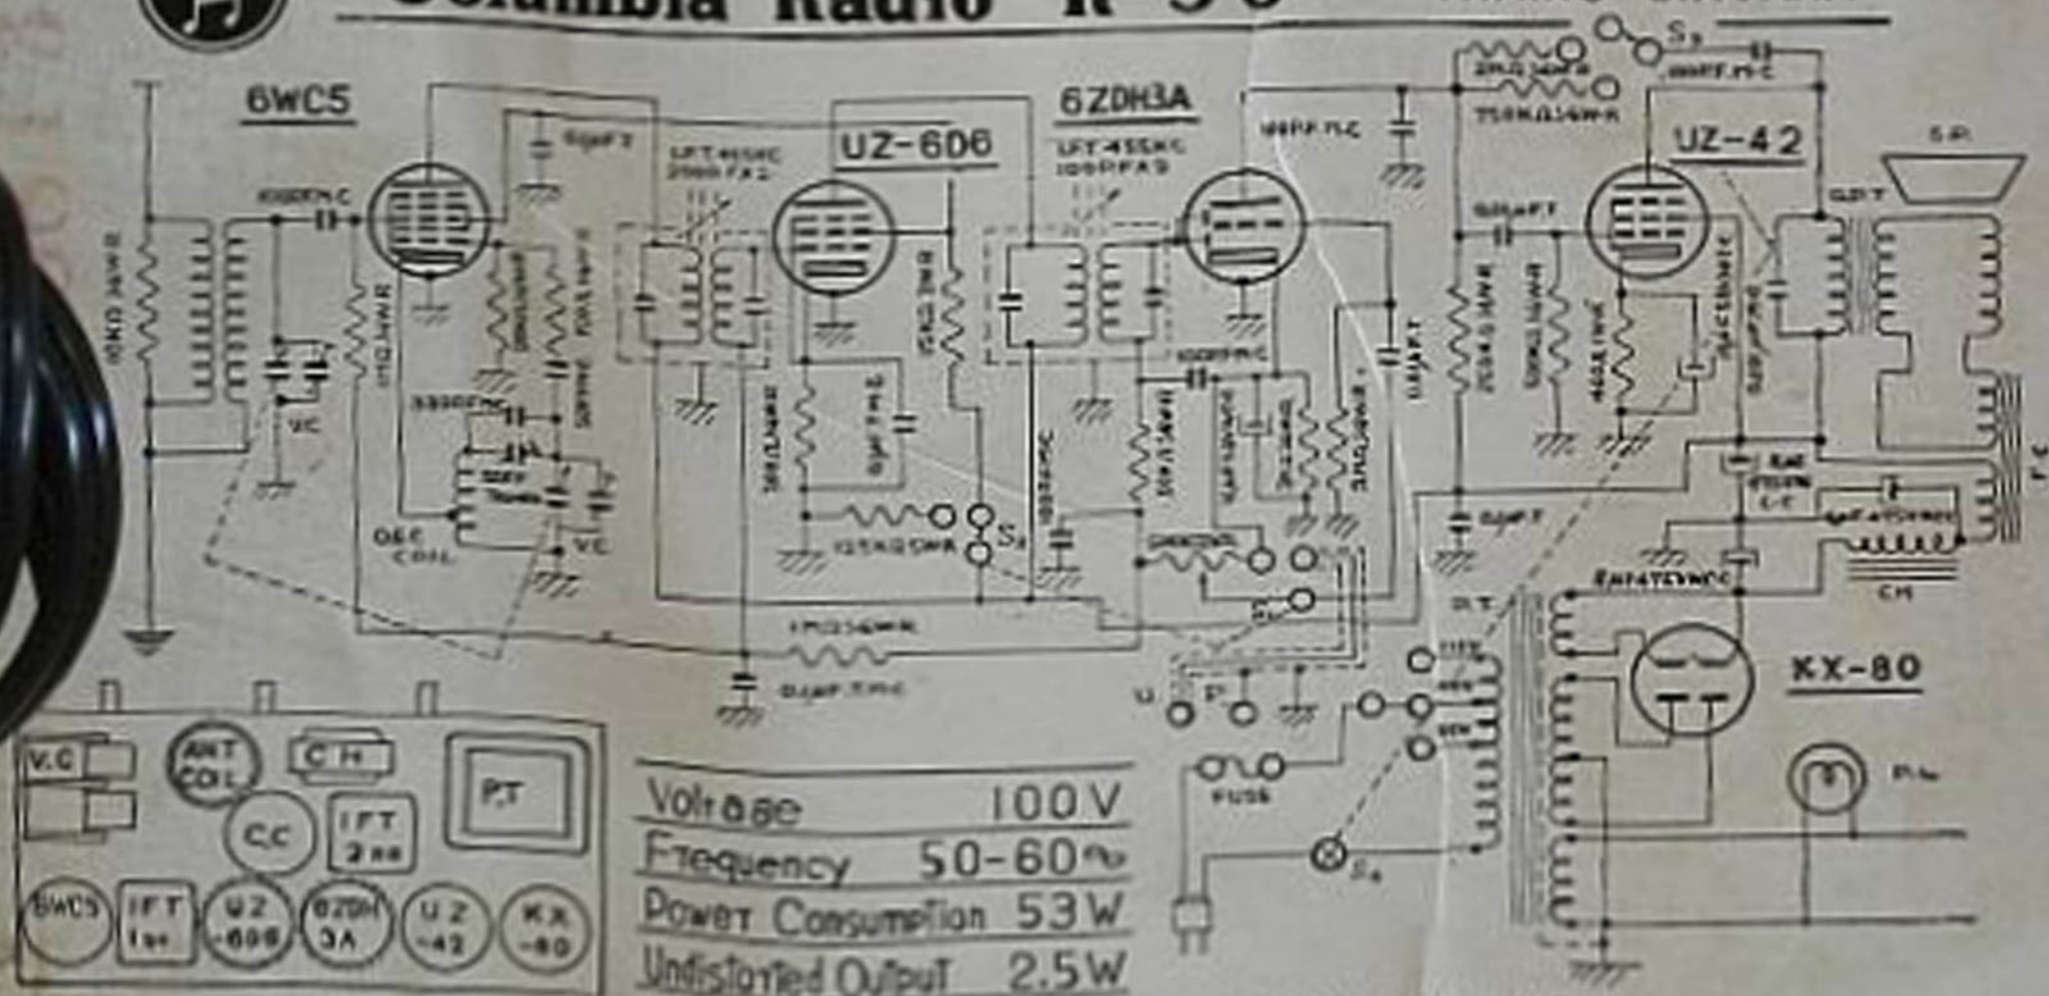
Columbia Radio R-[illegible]

6WC5

UZ-6D6

6ZDH3A

UZ-42

KX-80

S.P.

O.P.T

VC

OSC COIL

S₁

S₂

S₃

S₄

P.T.

FUSE

CH

P.L.

V.C

ANT COIL

C H

P.T

C.C

IFT 2nd

6WC5

IFT 1st

UZ -6D6

6ZDH 3A

UZ -42

KX -80

Voltage 100V

Frequency 50-60~

Power Consumption 53W

Undistorted Output 2.5W